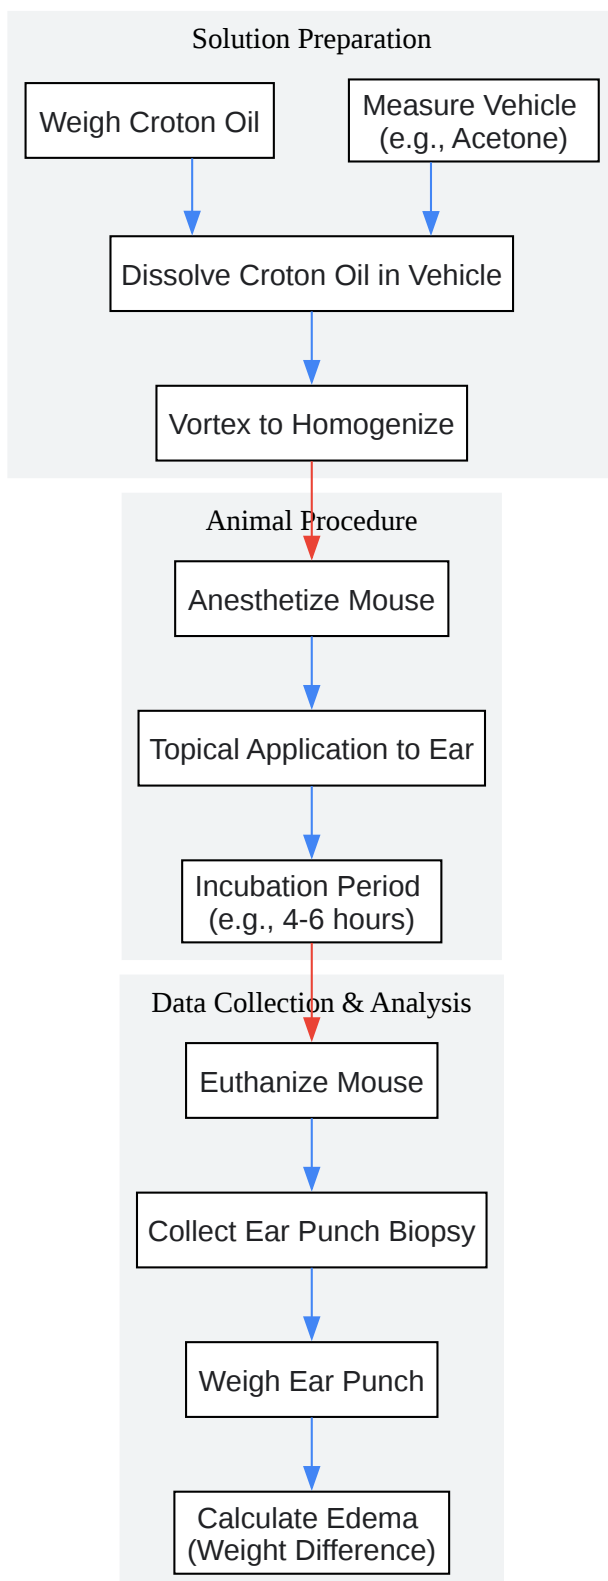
Solution Preparation

Weigh Croton Oil

Measure Vehicle (e.g., Acetone)

Dissolve Croton Oil in Vehicle

Vortex to Homogenize

Animal Procedure

Anesthetize Mouse

Topical Application to Ear

Incubation Period (e.g., 4-6 hours)

Data Collection & Analysis

Euthanize Mouse

Collect Ear Punch Biopsy

Weigh Ear Punch

Calculate Edema (Weight Difference)